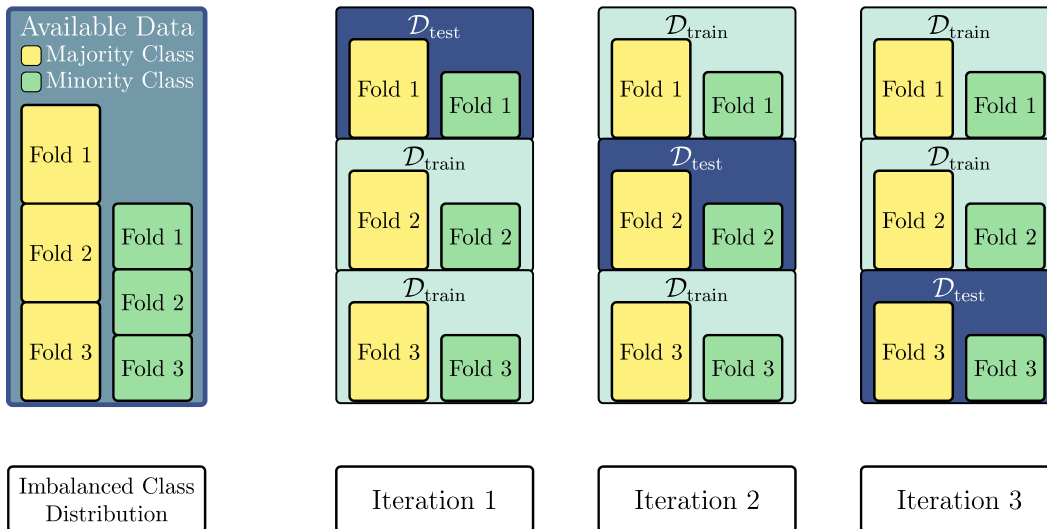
Available Data
Majority Class
Minority Class

Fold 1
Fold 2
Fold 3
Fold 1
Fold 2
Fold 3

$\mathcal{D}_{\text{test}}$
Fold 1
Fold 1
$\mathcal{D}_{\text{train}}$
Fold 2
Fold 2
$\mathcal{D}_{\text{train}}$
Fold 3
Fold 3

$\mathcal{D}_{\text{train}}$
Fold 1
Fold 1
$\mathcal{D}_{\text{test}}$
Fold 2
Fold 2
$\mathcal{D}_{\text{train}}$
Fold 3
Fold 3

$\mathcal{D}_{\text{train}}$
Fold 1
Fold 1
$\mathcal{D}_{\text{train}}$
Fold 2
Fold 2
$\mathcal{D}_{\text{test}}$
Fold 3
Fold 3

Imbalanced Class Distribution

Iteration 1

Iteration 2

Iteration 3